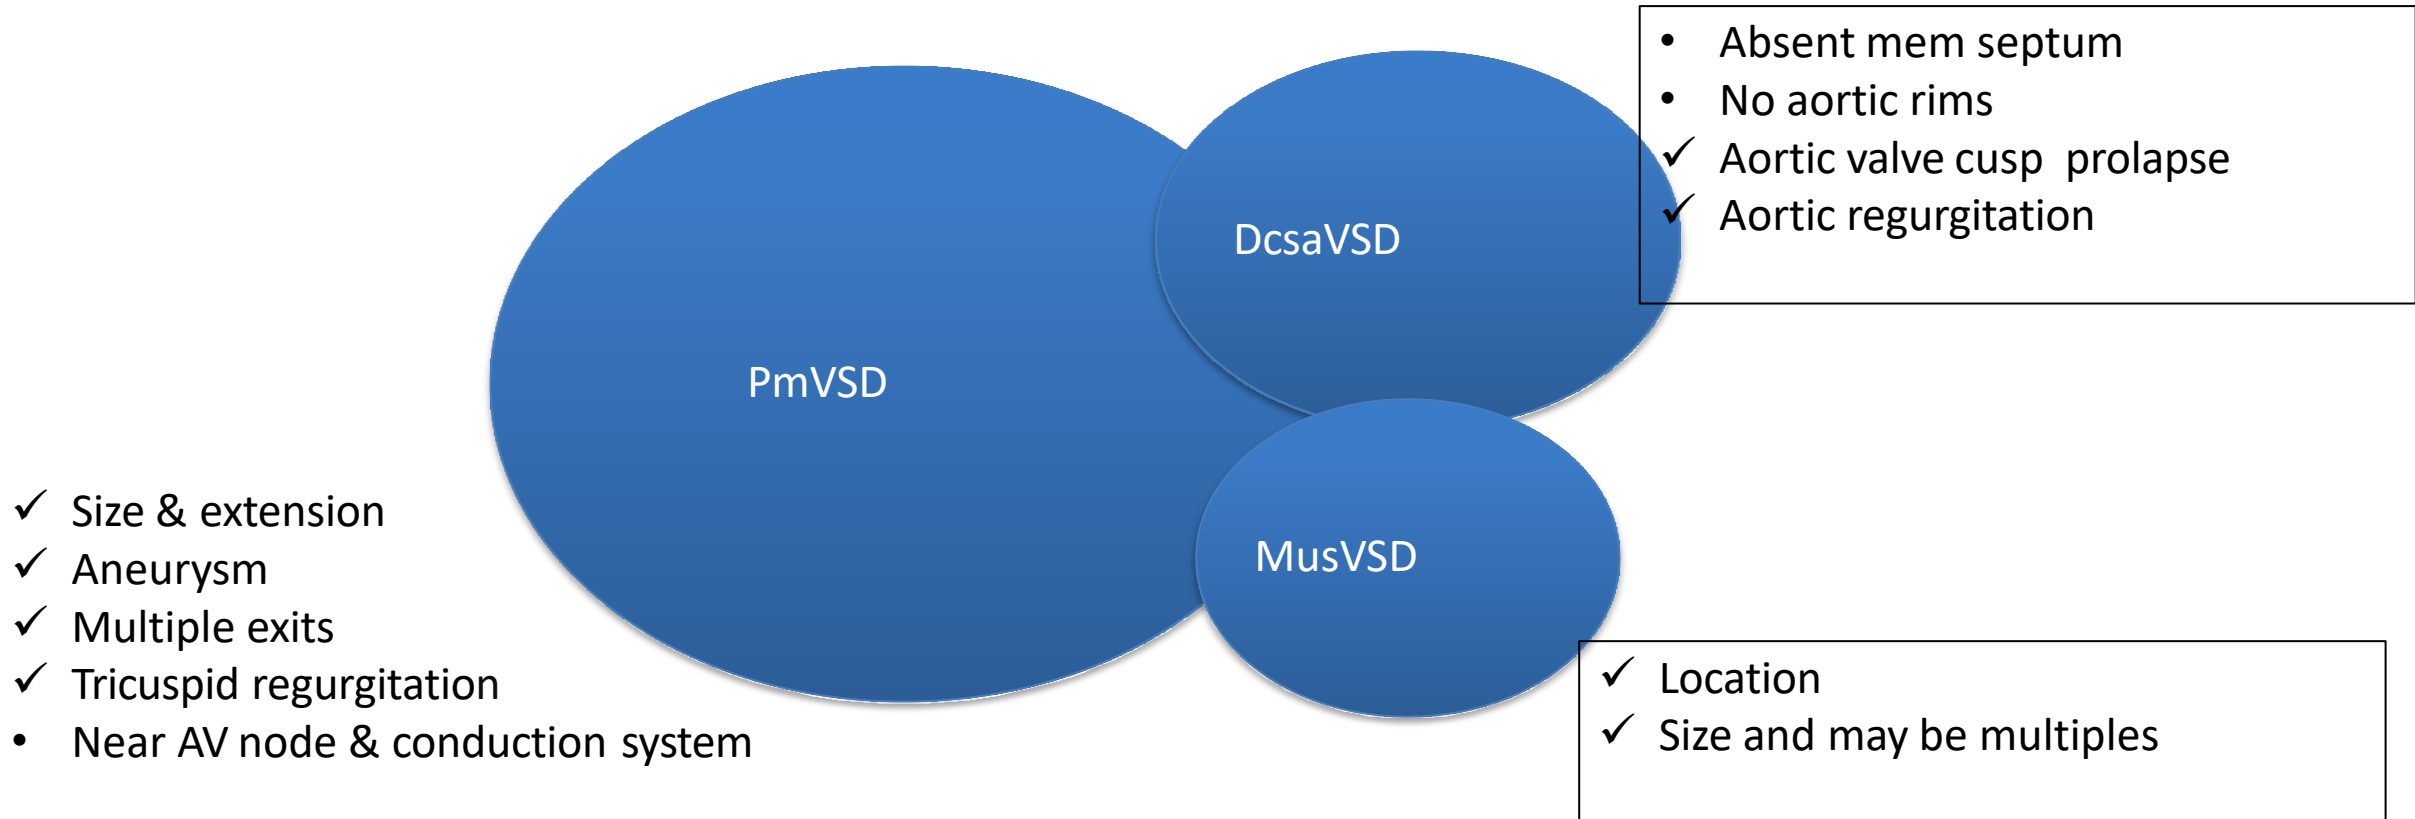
• Absent mem septum
• No aortic rims
✓ Aortic valve cusp prolapse
✓ Aortic regurgitation

DcsaVSD

PmVSD

MusVSD

✓ Size & extension
✓ Aneurysm
✓ Multiple exits
✓ Tricuspid regurgitation
• Near AV node & conduction system

✓ Location
✓ Size and may be multiples